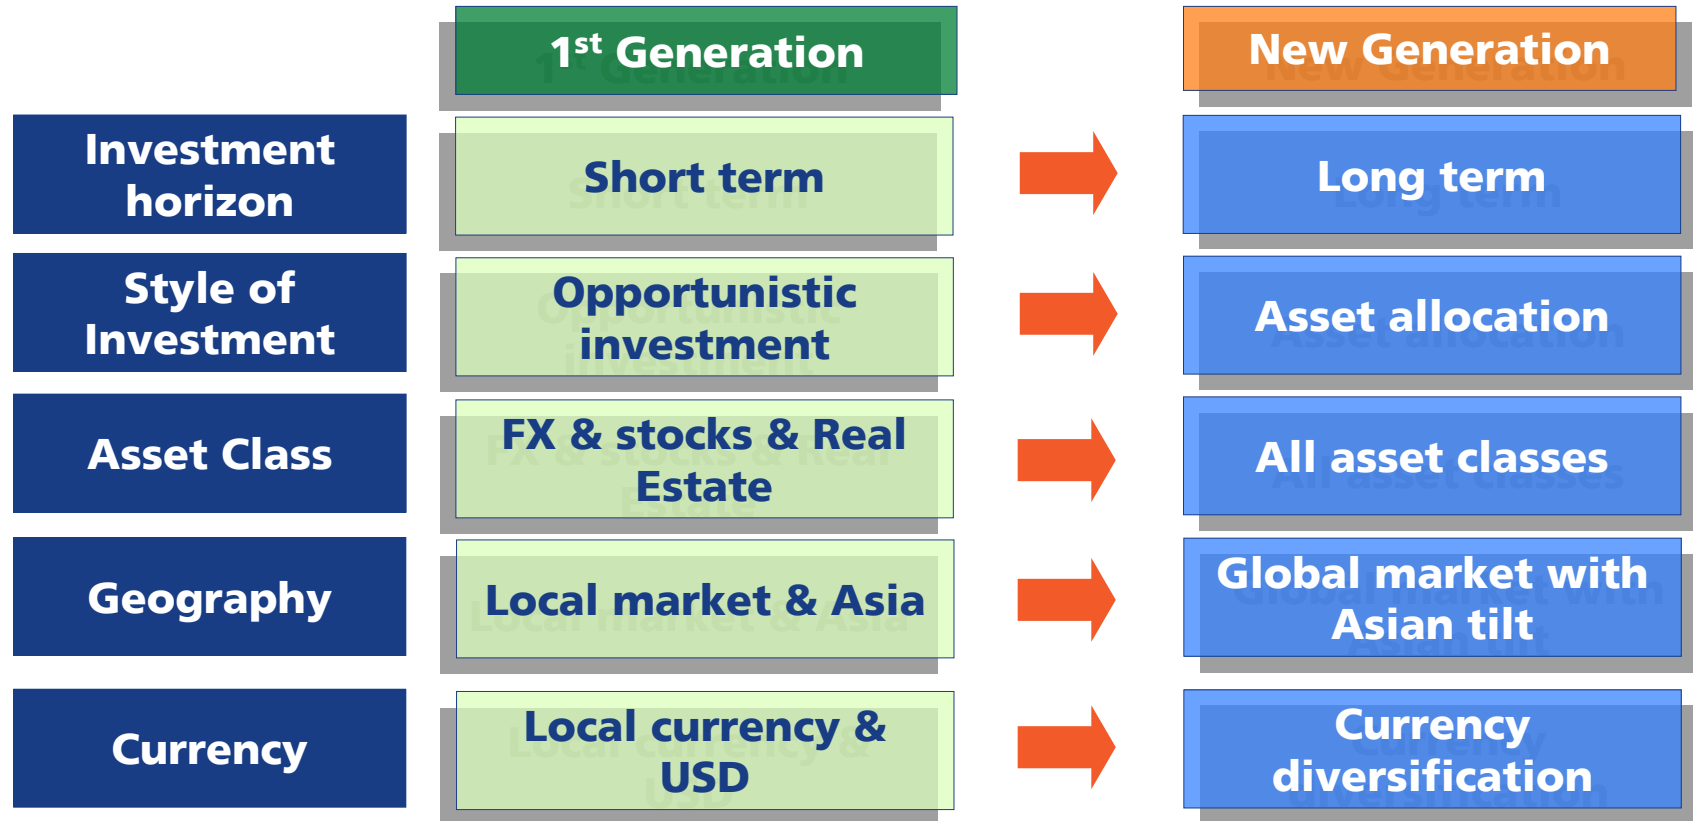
| | 1$^{st}$ Generation | | New Generation |
|---|---|---|---|
| Investment horizon | Short term | → | Long term |
| Style of Investment | Opportunistic investment | → | Asset allocation |
| Asset Class | FX & stocks & Real Estate | → | All asset classes |
| Geography | Local market & Asia | → | Global market with Asian tilt |
| Currency | Local currency & USD | → | Currency diversification |